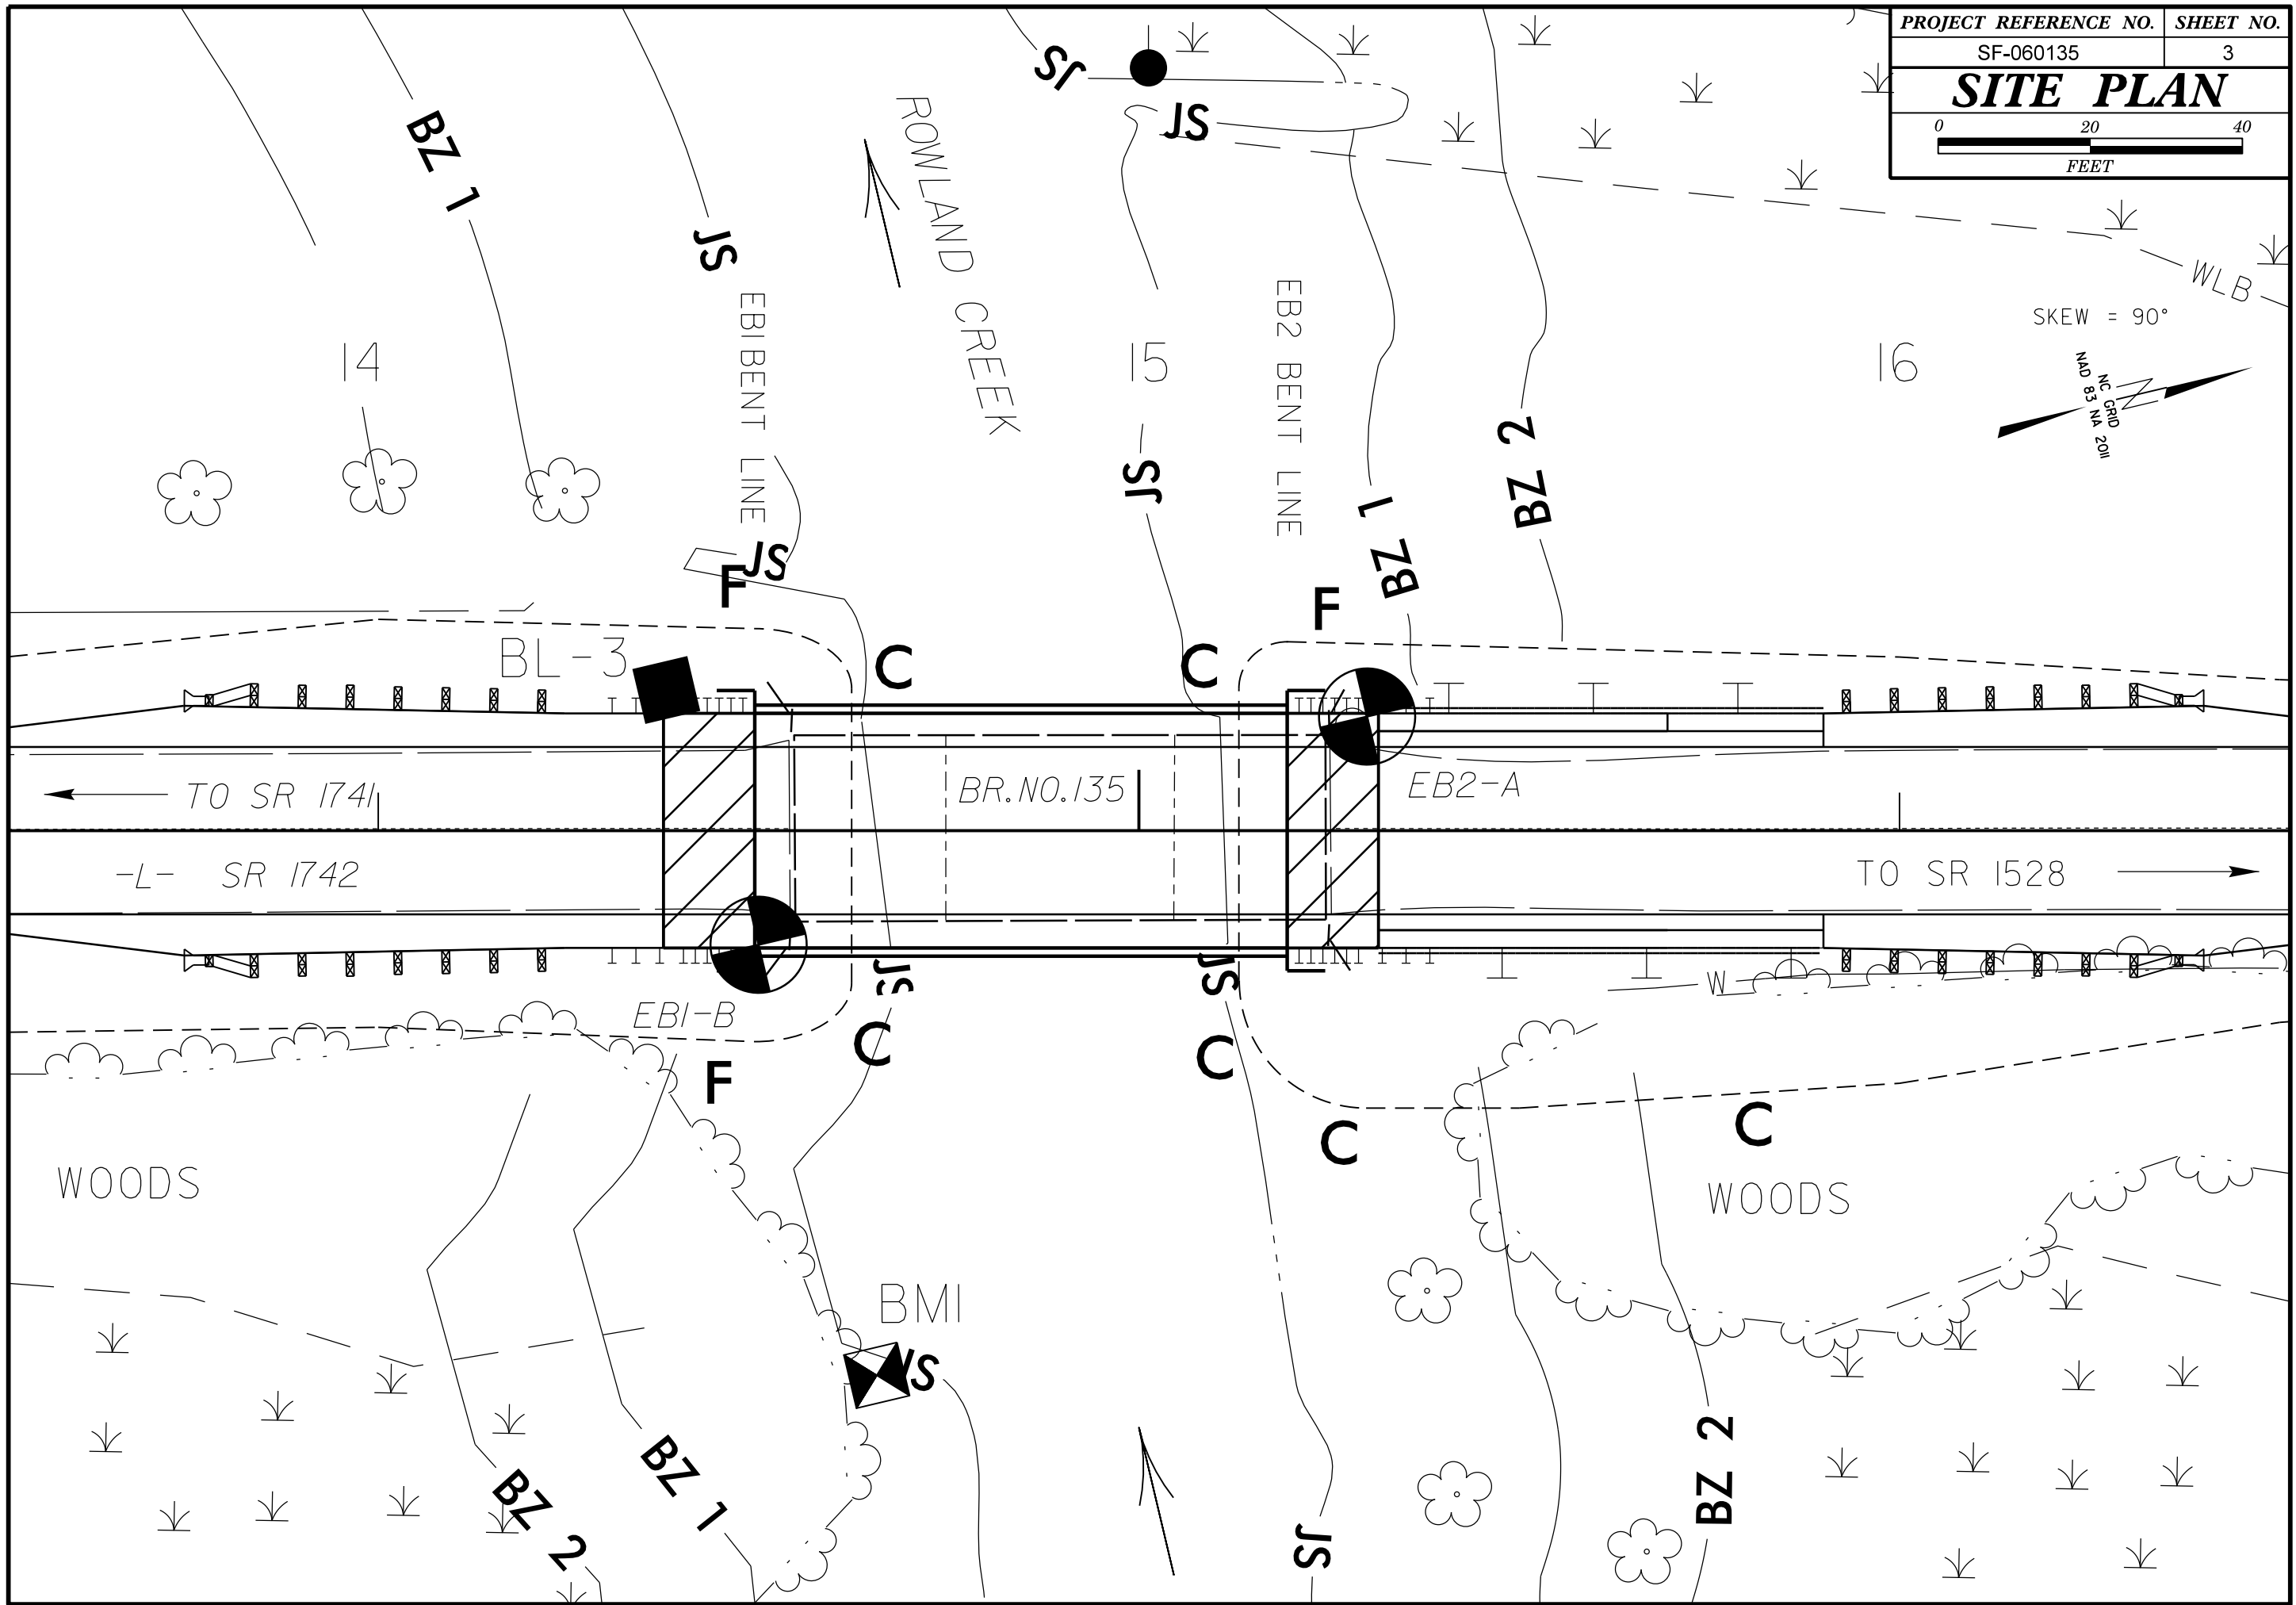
| PROJECT REFERENCE NO. | SHEET NO. |
|---|---|
| SF-060135 | 3 |

SITE PLAN

0 20 40
FEET

JS
JS
BZ 1
JS
ROWLAND CREEK
EB1 BENT LINE
14
15
EB2 BENT LINE
16
WLB
SKEW = 90°
NC GRID NAD 83 NA 2011
JS
BZ 1
BZ 2
JS
F
F
BL-3
C
C
EB2-A
BR.NO.135
TO SR 1741
-L- SR 1742
TO SR 1528
JS
JS
W
EB1-B
C
C
F
C
C
WOODS
WOODS
BM1
JS
BZ 2
BZ 1
JS
BZ 2